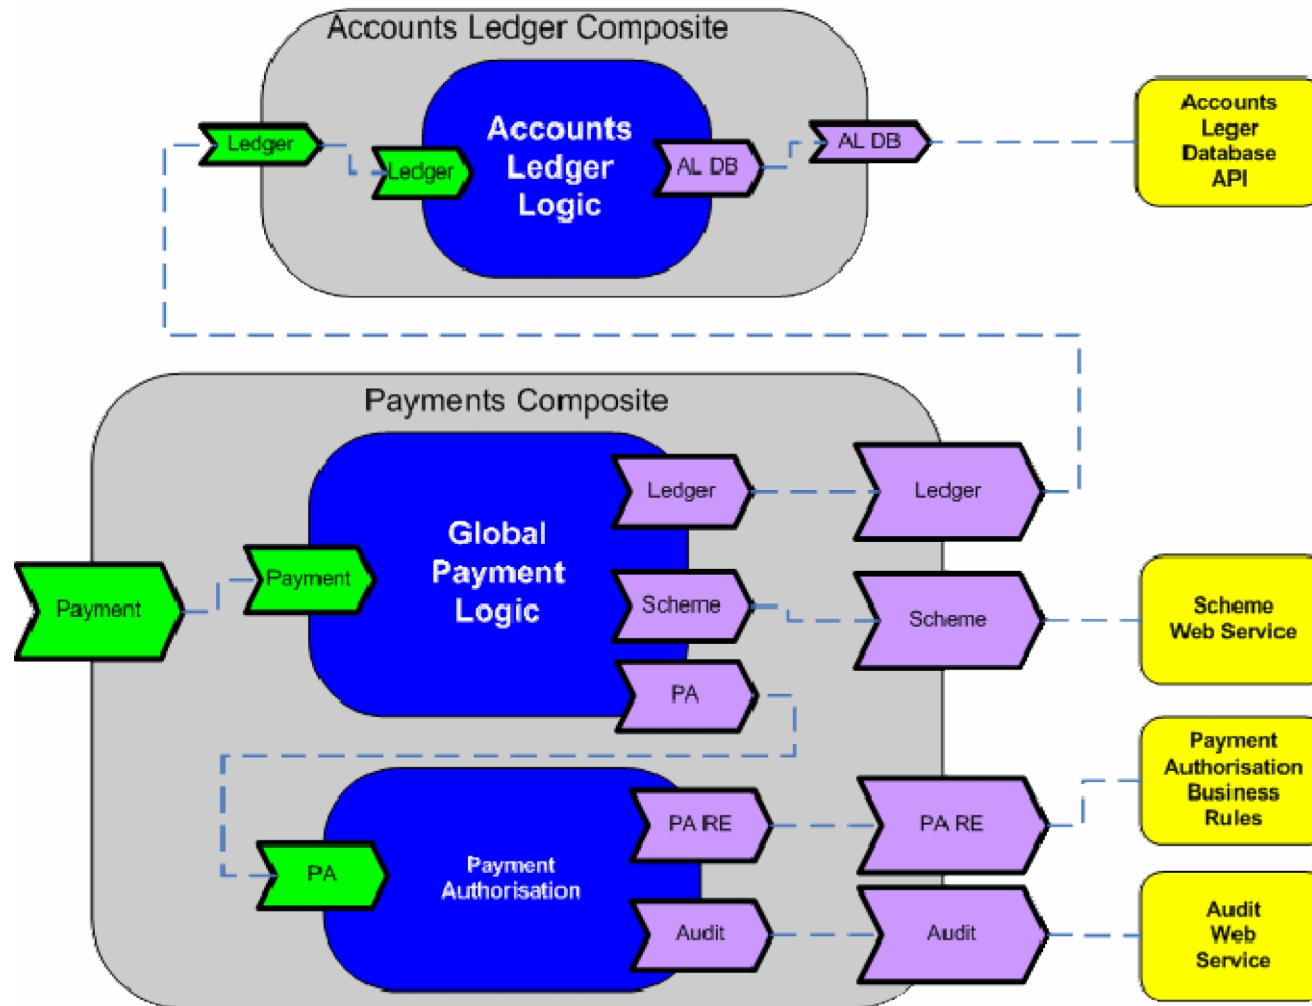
Accounts Ledger Composite

Ledger

Ledger

Accounts Ledger Logic

AL DB

AL DB

Accounts Leger Database API

Payments Composite

Global Payment Logic

Ledger

Ledger

Payment

Payment

Scheme

Scheme

Scheme Web Service

PA

PA

Payment Authorisation

PA RE

PA RE

Payment Authorisation Business Rules

Audit

Audit

Audit Web Service